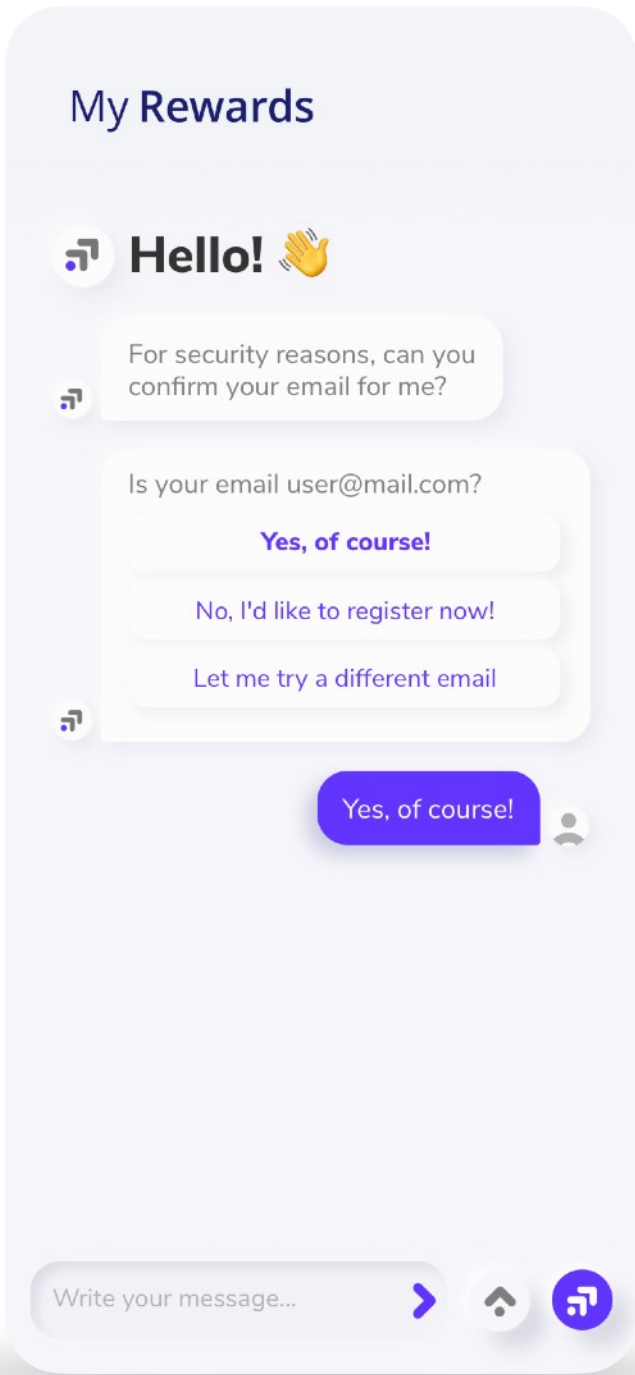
My Rewards

Hello! 👋

For security reasons, can you confirm your email for me?

Is your email user@mail.com?

Yes, of course!

No, I'd like to register now!

Let me try a different email

Yes, of course!

Write your message...